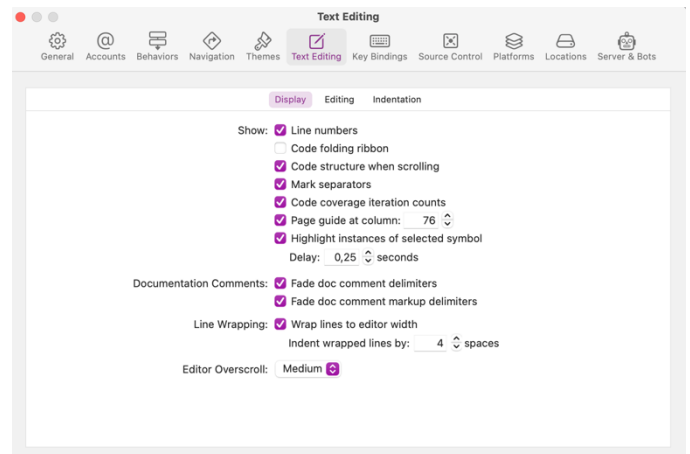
Text Editing

General Accounts Behaviors Navigation Themes Text Editing Key Bindings Source Control Platforms Locations Server & Bots

Display Editing Indentation

Show: Line numbers
Code folding ribbon
Code structure when scrolling
Mark separators
Code coverage iteration counts
Page guide at column: 76
Highlight instances of selected symbol
Delay: 0,25 seconds

Documentation Comments: Fade doc comment delimiters
Fade doc comment markup delimiters

Line Wrapping: Wrap lines to editor width
Indent wrapped lines by: 4 spaces

Editor Overscroll: Medium